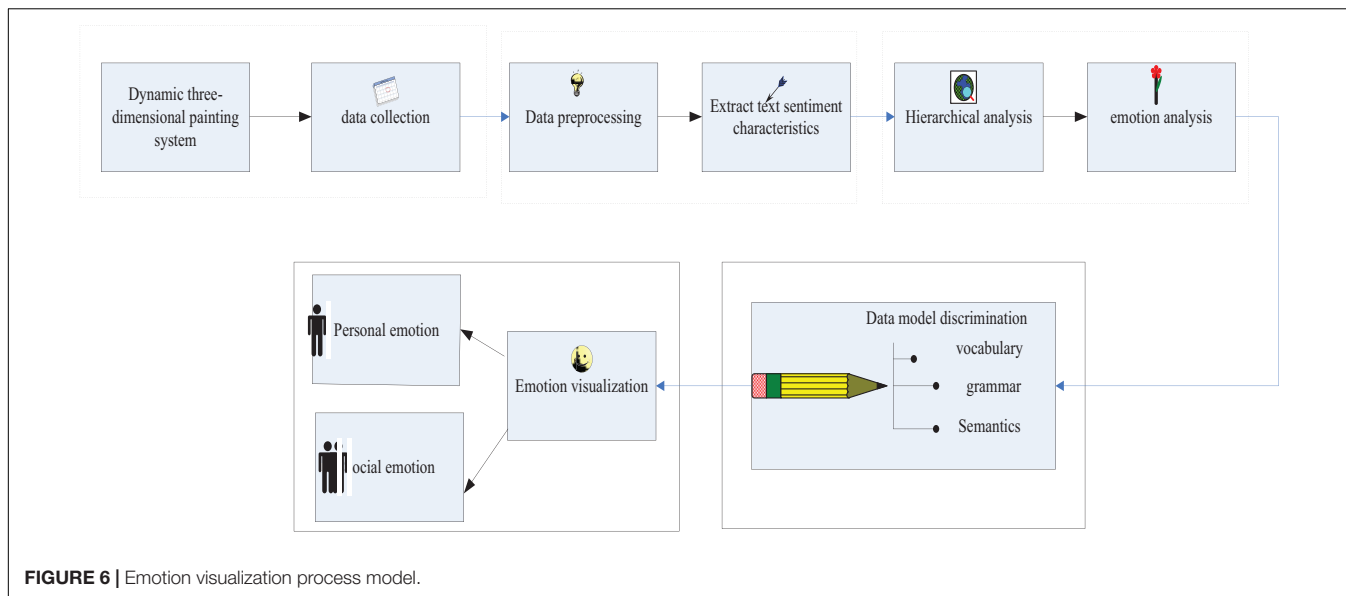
Dynamic three-dimensional painting system

data collection

Data preprocessing

Extract text sentiment characteristics

Hierarchical analysis

emotion analysis

Personal emotion

ocial emotion

Emotion visualization

Data model discrimination

vocabulary

grammar

Semantics

FIGURE 6 | Emotion visualization process model.